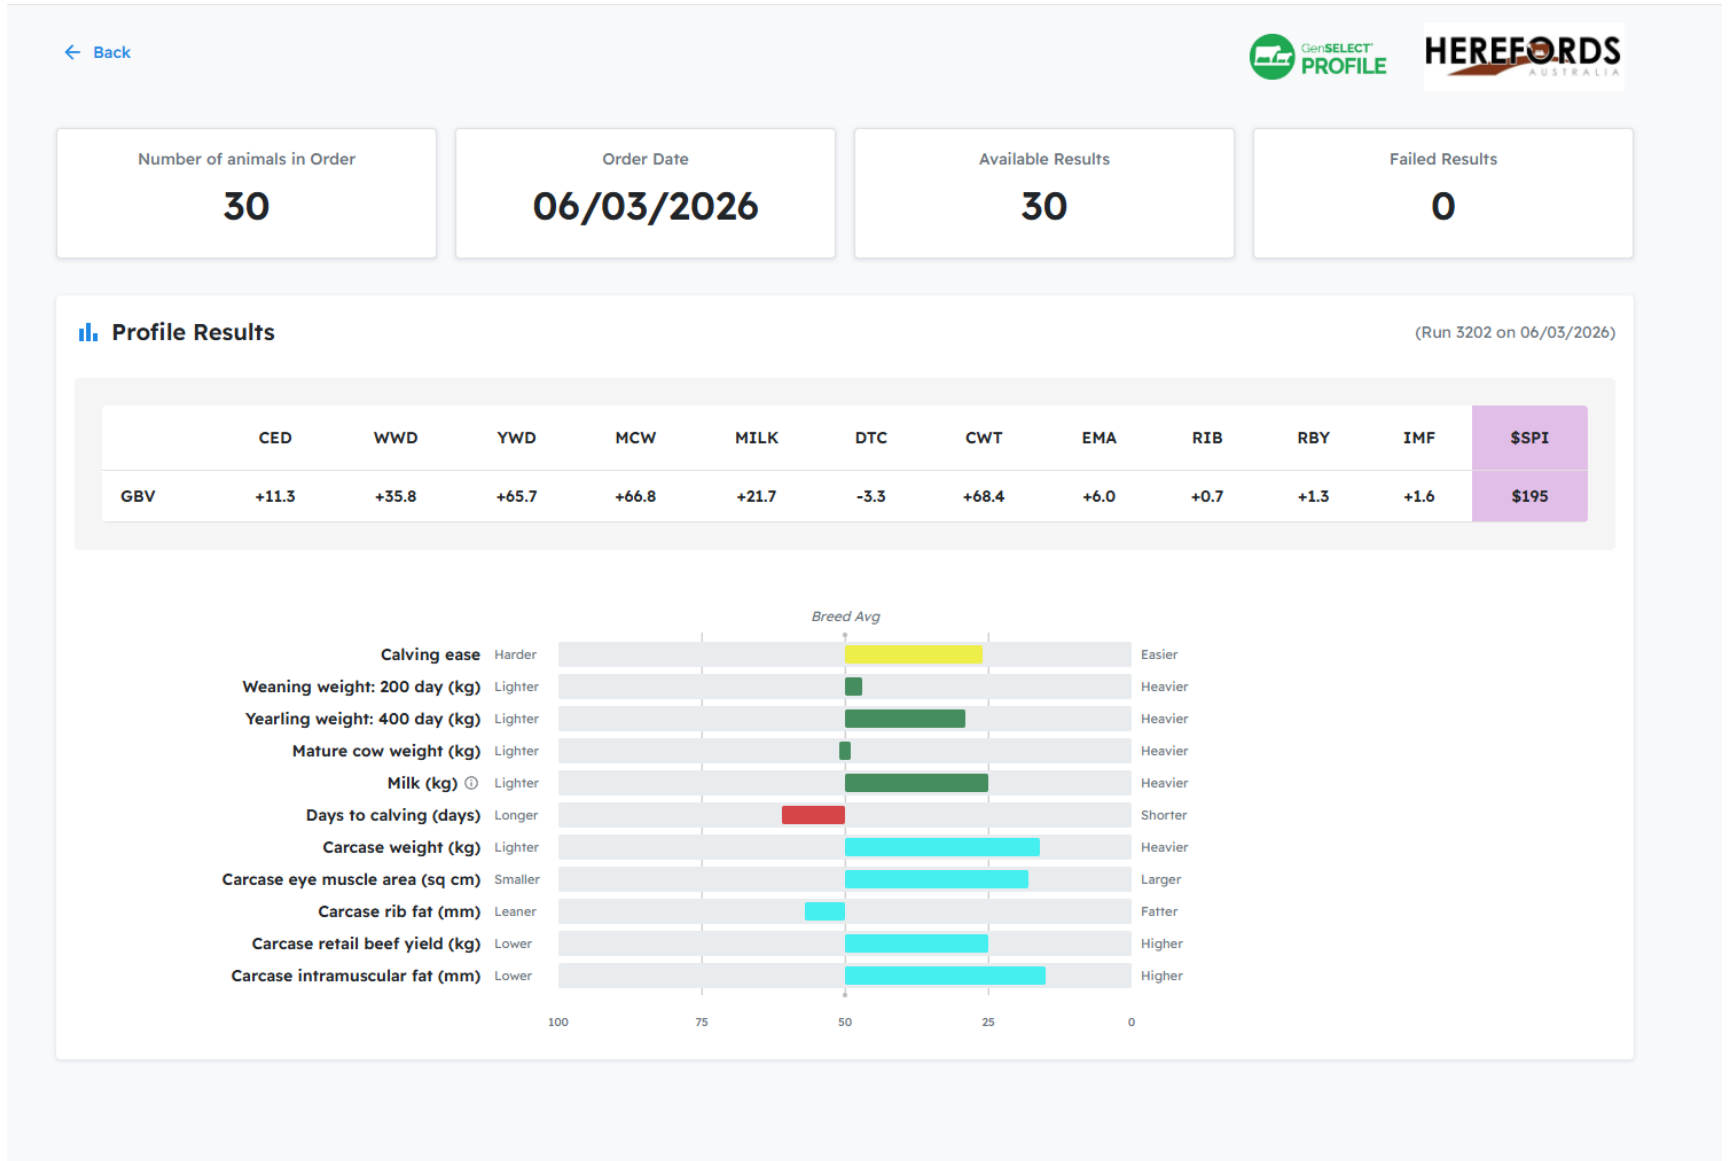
Back

GenSELECT PROFILE

HEREFORDS AUSTRALIA

Number of animals in Order
30

Order Date
06/03/2026

Available Results
30

Failed Results
0

Profile Results

(Run 3202 on 06/03/2026)

| | CED | WWD | YWD | MCW | MILK | DTC | CWT | EMA | RIB | RBY | IMF | $SPI |
|---|---|---|---|---|---|---|---|---|---|---|---|---|
| GBV | +11.3 | +35.8 | +65.7 | +66.8 | +21.7 | -3.3 | +68.4 | +6.0 | +0.7 | +1.3 | +1.6 | $195 |

Breed Avg

Calving ease Harder Easier
Weaning weight: 200 day (kg) Lighter Heavier
Yearling weight: 400 day (kg) Lighter Heavier
Mature cow weight (kg) Lighter Heavier
Milk (kg) Lighter Heavier
Days to calving (days) Longer Shorter
Carcase weight (kg) Lighter Heavier
Carcase eye muscle area (sq cm) Smaller Larger
Carcase rib fat (mm) Leaner Fatter
Carcase retail beef yield (kg) Lower Higher
Carcase intramuscular fat (mm) Lower Higher

100 75 50 25 0